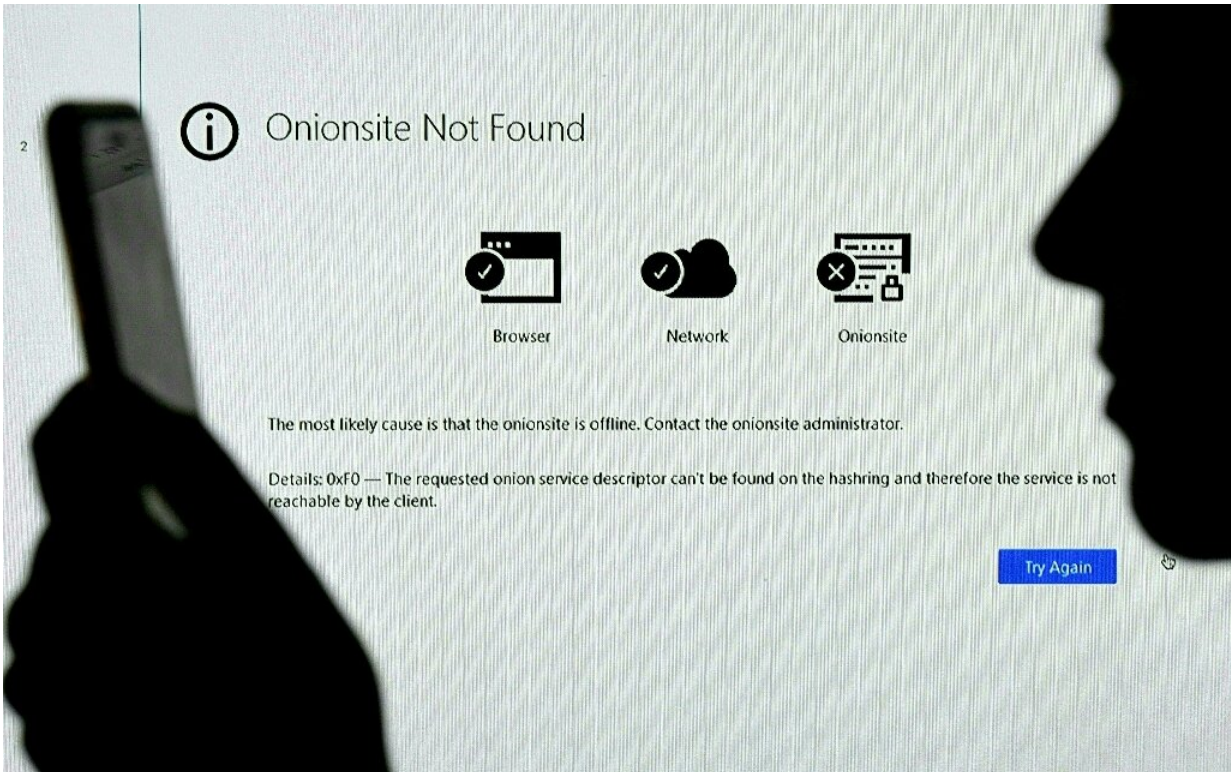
2

Onionsite Not Found

Browser

Network

Onionsite

The most likely cause is that the onionsite is offline. Contact the onionsite administrator.

Details: 0xF0 — The requested onion service descriptor can't be found on the hashring and therefore the service is not reachable by the client.

Try Again